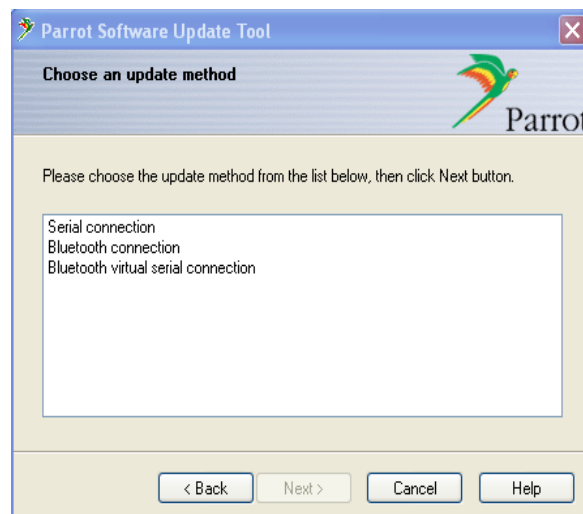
Parrot Software Update Tool

Choose an update method

Parrot

Please choose the update method from the list below, then click Next button.

Serial connection
Bluetooth connection
Bluetooth virtual serial connection

< Back
Next >
Cancel
Help